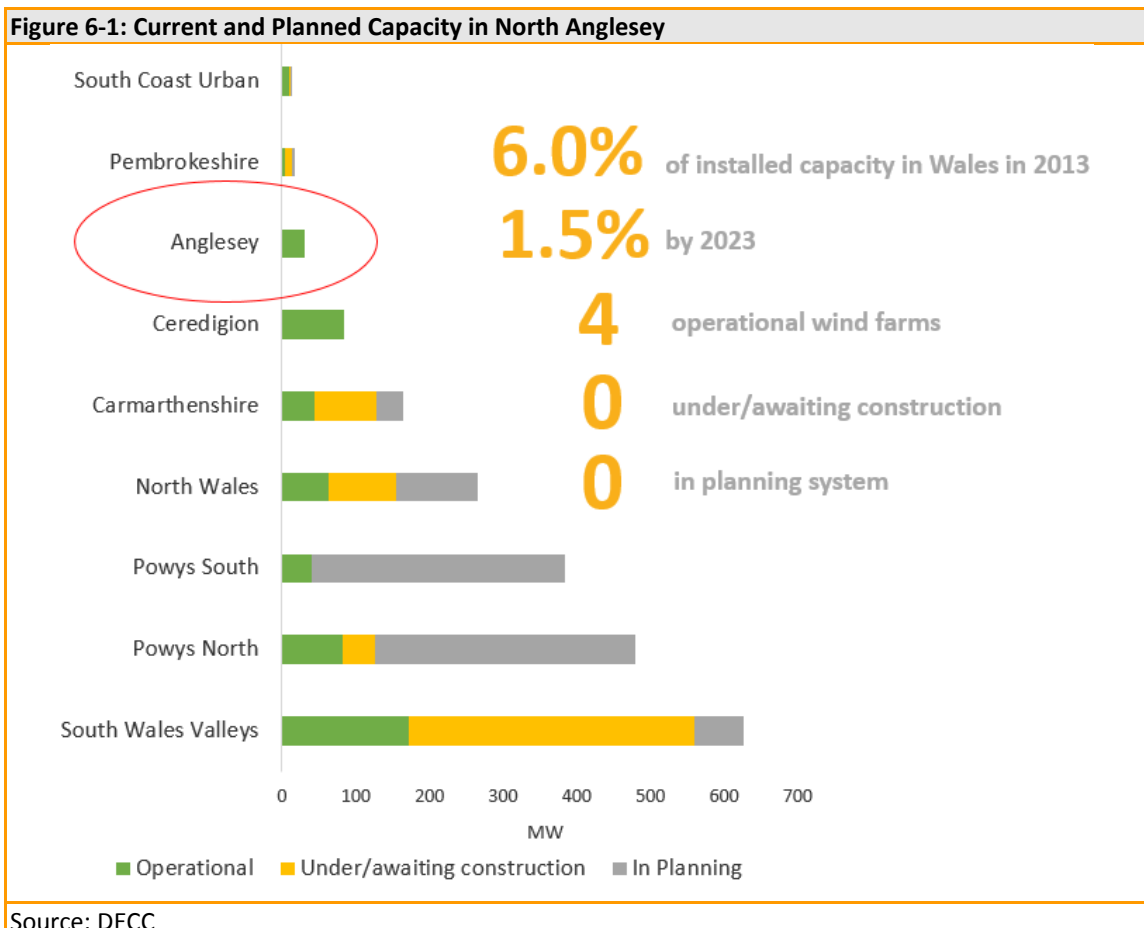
Figure 6-1: Current and Planned Capacity in North Anglesey

South Coast Urban
Pembrokeshire
Anglesey
Ceredigion
Carmarthenshire
North Wales
Powys South
Powys North
South Wales Valleys

6.0% of installed capacity in Wales in 2013
1.5% by 2023
4 operational wind farms
0 under/awaiting construction
0 in planning system

0 100 200 300 400 500 600 700
MW

Operational Under/awaiting construction In Planning

Source: DECC